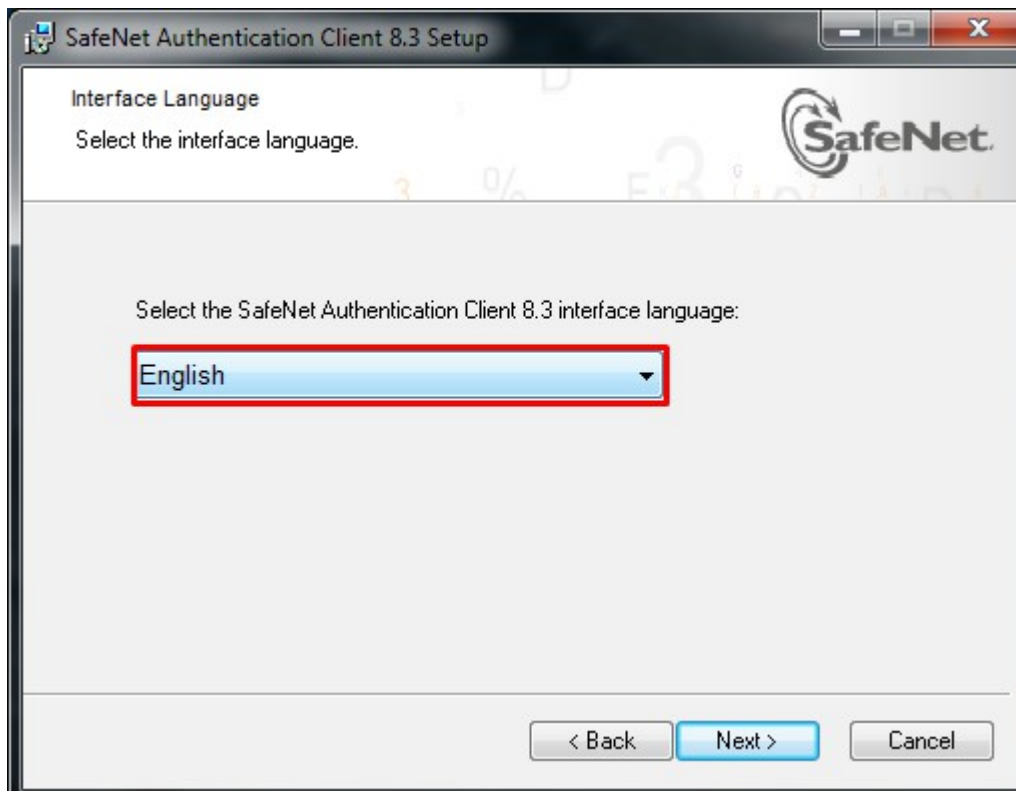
SafeNet Authentication Client 8.3 Setup

Interface Language

Select the interface language.

SafeNet.

Select the SafeNet Authentication Client 8.3 interface language:

English

< Back

Next >

Cancel